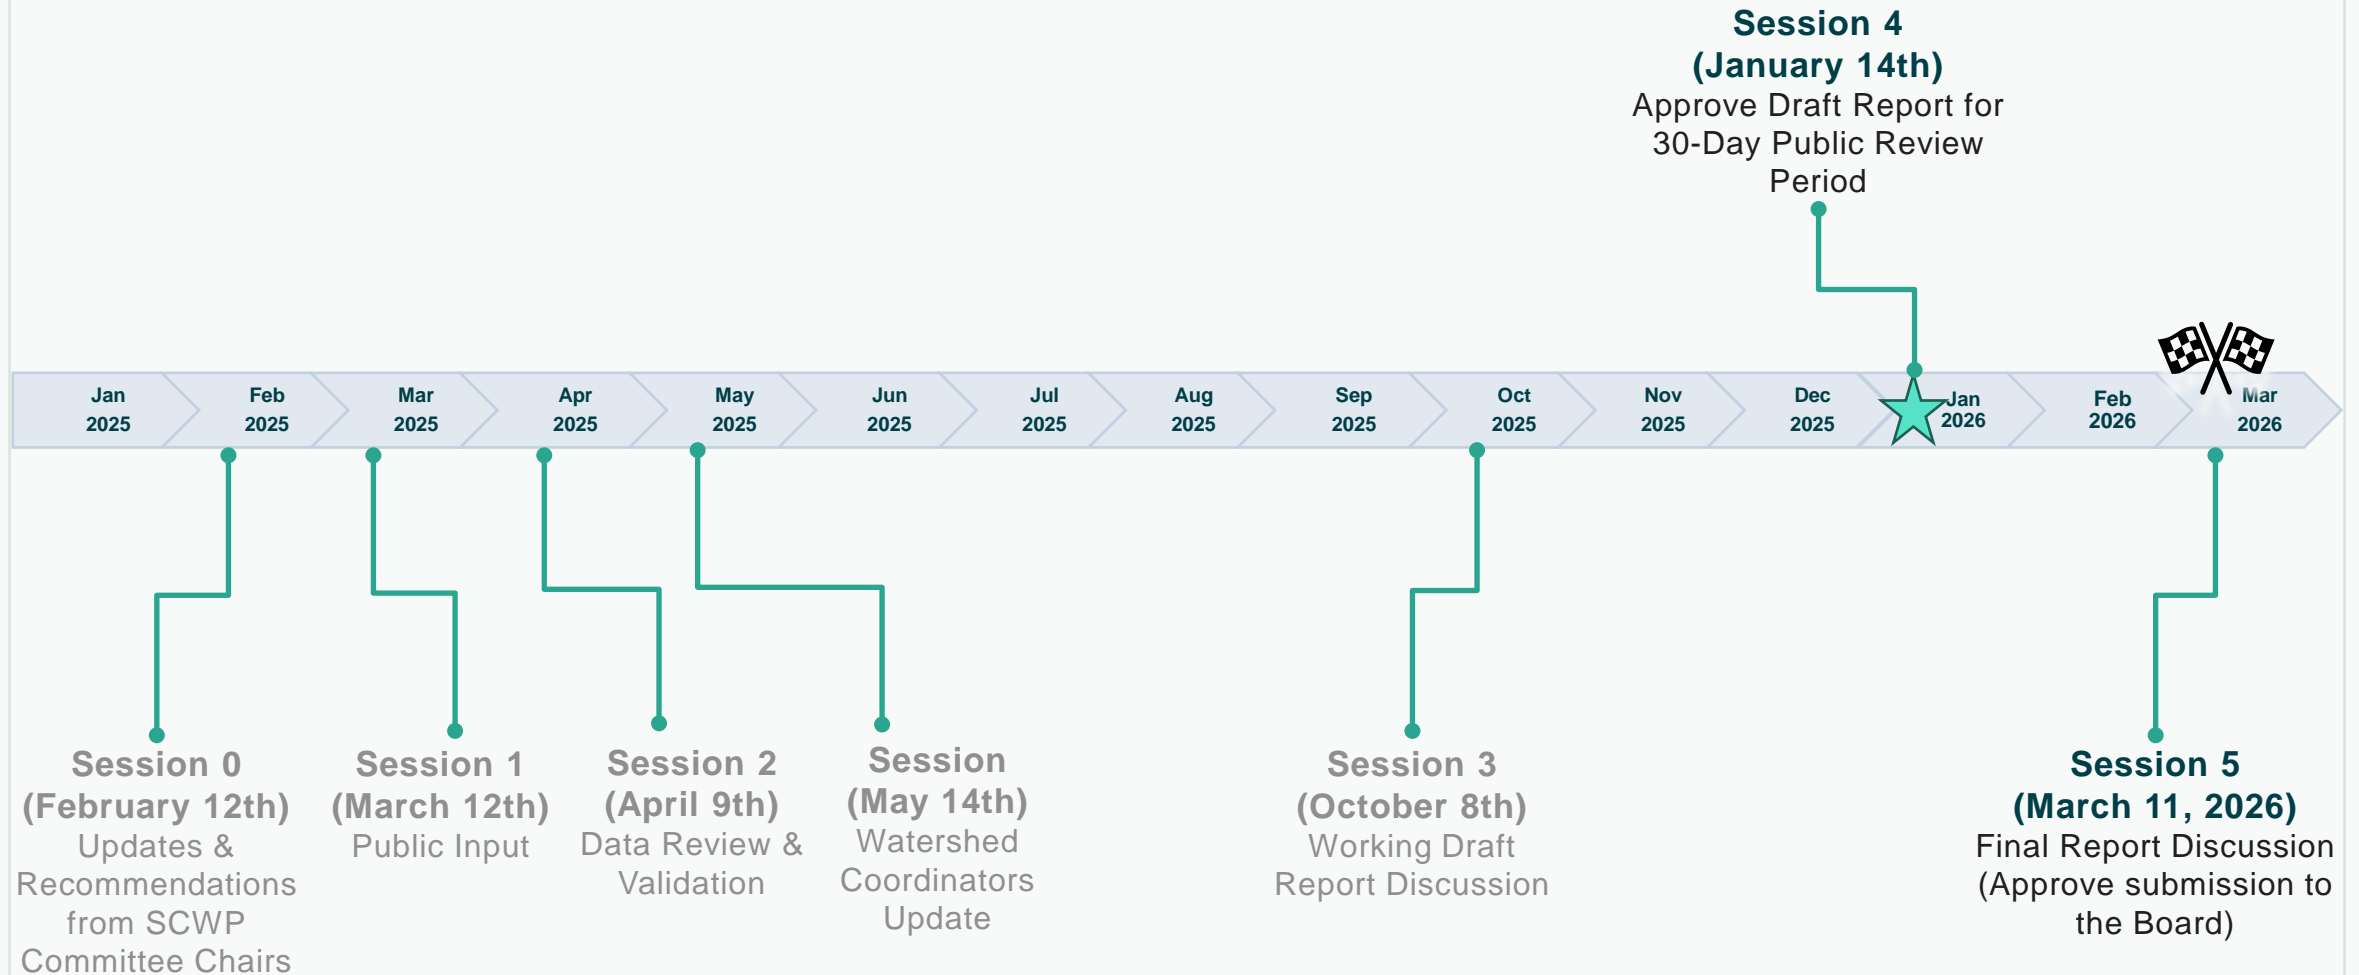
Session 4
(January 14th)
Approve Draft Report for 30-Day Public Review Period

Jan 2025
Feb 2025
Mar 2025
Apr 2025
May 2025
Jun 2025
Jul 2025
Aug 2025
Sep 2025
Oct 2025
Nov 2025
Dec 2025
Jan 2026
Feb 2026
Mar 2026

Session 0
(February 12th)
Updates & Recommendations from SCWP Committee Chairs

Session 1
(March 12th)
Public Input

Session 2
(April 9th)
Data Review & Validation

Session
(May 14th)
Watershed Coordinators Update

Session 3
(October 8th)
Working Draft Report Discussion

Session 5
(March 11, 2026)
Final Report Discussion (Approve submission to the Board)